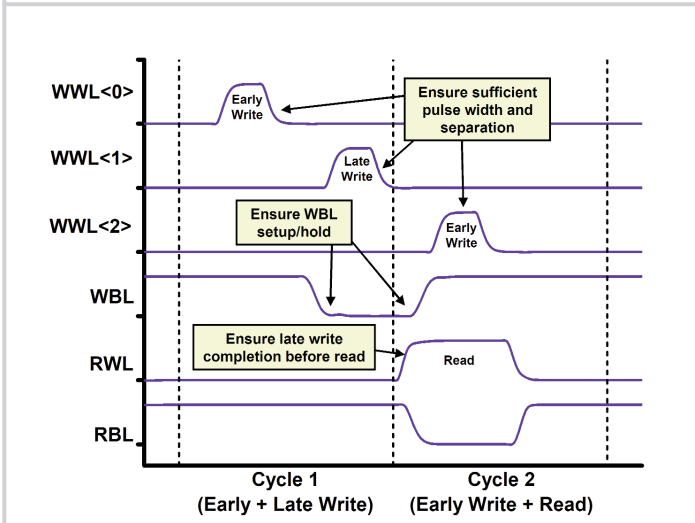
WWL<0>
Early Write
Ensure sufficient pulse width and separation
WWL<1>
Late Write
WWL<2>
Ensure WBL setup/hold
Early Write
WBL
Ensure late write completion before read
RWL
Read
RBL
Cycle 1
(Early + Late Write)
Cycle 2
(Early Write + Read)